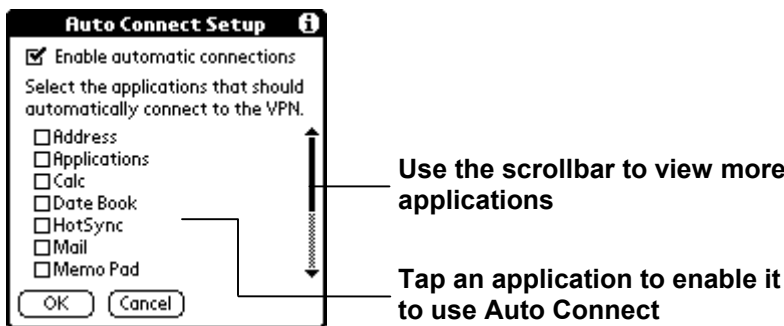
Auto Connect Setup

Enable automatic connections

Select the applications that should automatically connect to the VPN.

Address
Applications
Calc
Date Book
HotSync
Mail
Memo Pad

OK
Cancel

Use the scrollbar to view more applications

Tap an application to enable it to use Auto Connect